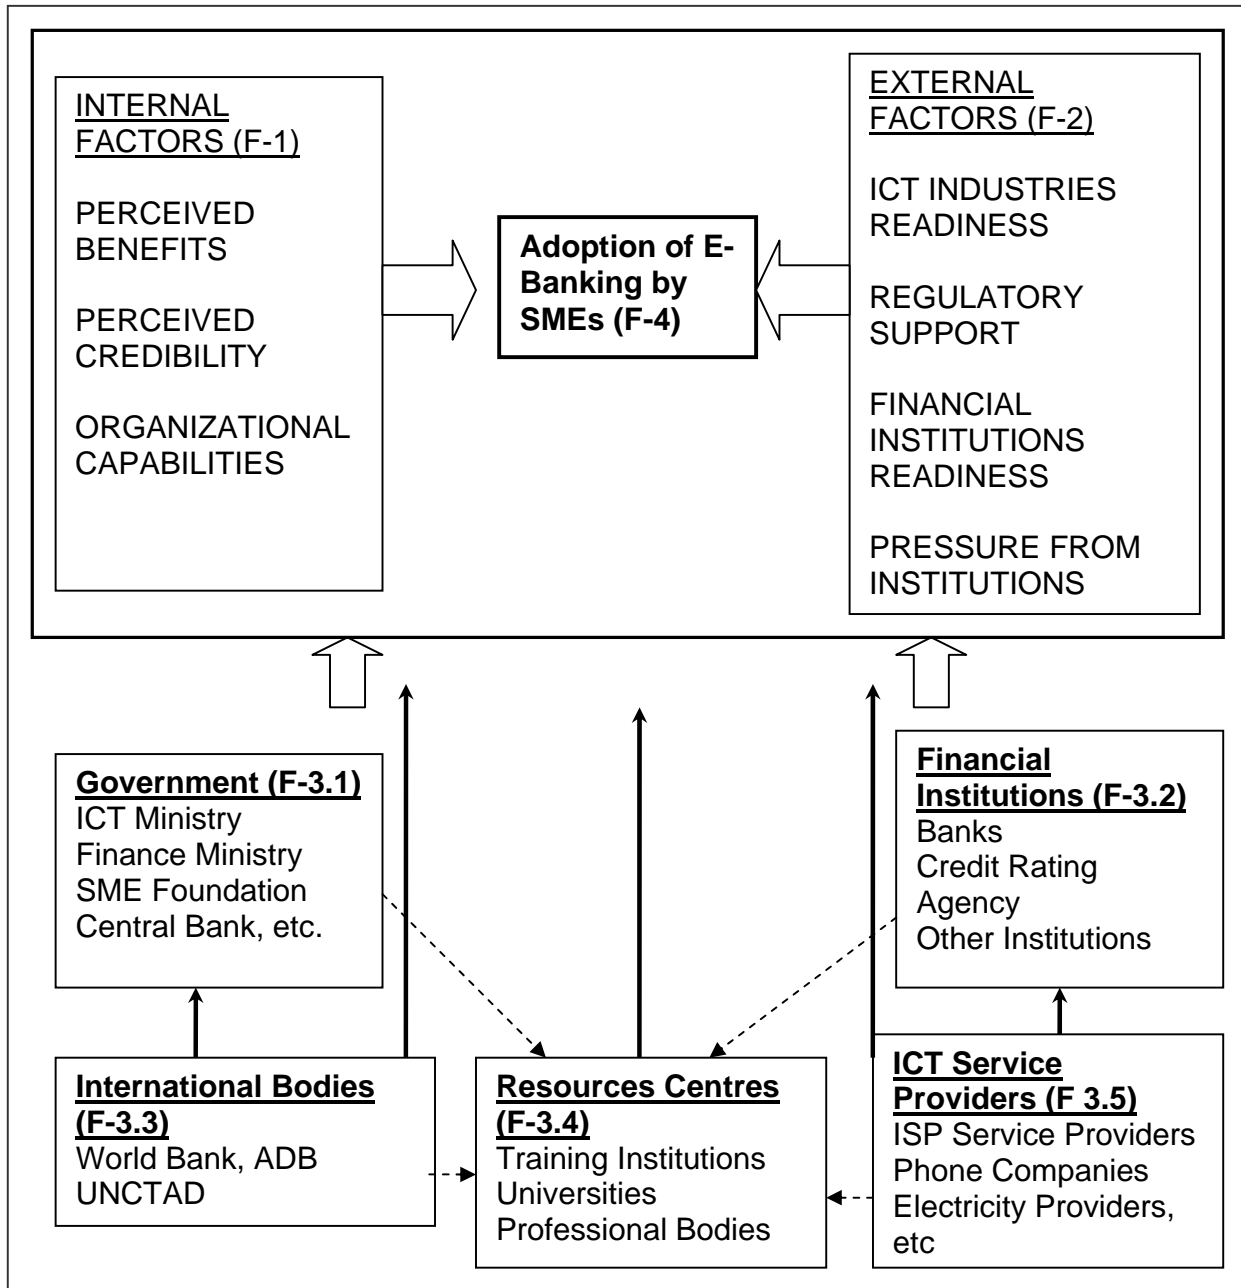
INTERNAL FACTORS (F-1)

PERCEIVED BENEFITS

PERCEIVED CREDIBILITY

ORGANIZATIONAL CAPABILITIES

Adoption of E-Banking by SMEs (F-4)

EXTERNAL FACTORS (F-2)

ICT INDUSTRIES READINESS

REGULATORY SUPPORT

FINANCIAL INSTITUTIONS READINESS

PRESSURE FROM INSTITUTIONS

Government (F-3.1)
ICT Ministry
Finance Ministry
SME Foundation
Central Bank, etc.

Financial Institutions (F-3.2)
Banks
Credit Rating Agency
Other Institutions

International Bodies (F-3.3)
World Bank, ADB
UNCTAD

Resources Centres (F-3.4)
Training Institutions
Universities
Professional Bodies

ICT Service Providers (F 3.5)
ISP Service Providers
Phone Companies
Electricity Providers, etc